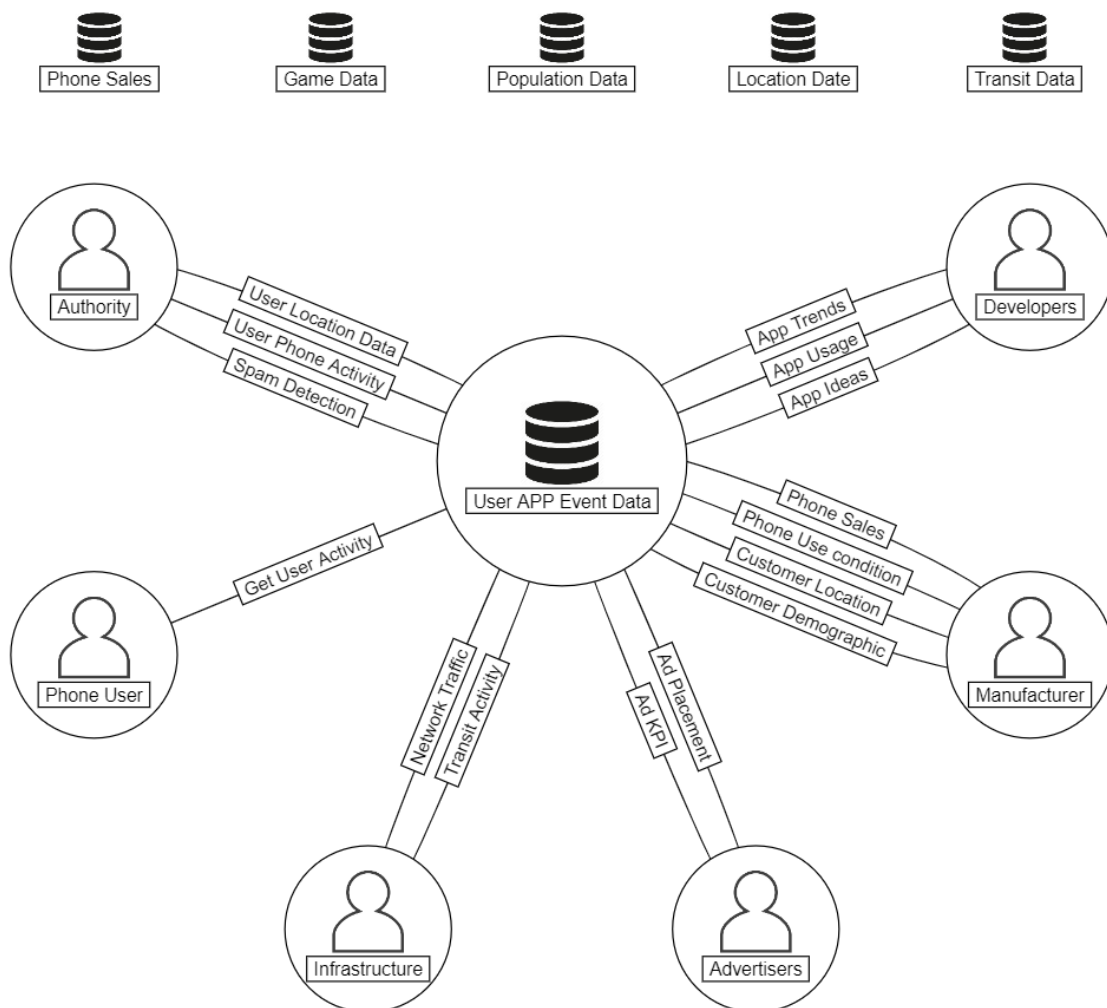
Phone Sales

Game Data

Population Data

Location Date

Transit Data

Authority

User Location Data

User Phone Activity

Spam Detection

Developers

App Trends

App Usage

App Ideas

User APP Event Data

Phone Sales

Phone Use condition

Customer Location

Customer Demographic

Get User Activity

Phone User

Network Traffic

Transit Activity

Ad KPI

Ad Placement

Manufacturer

Infrastructure

Advertisers